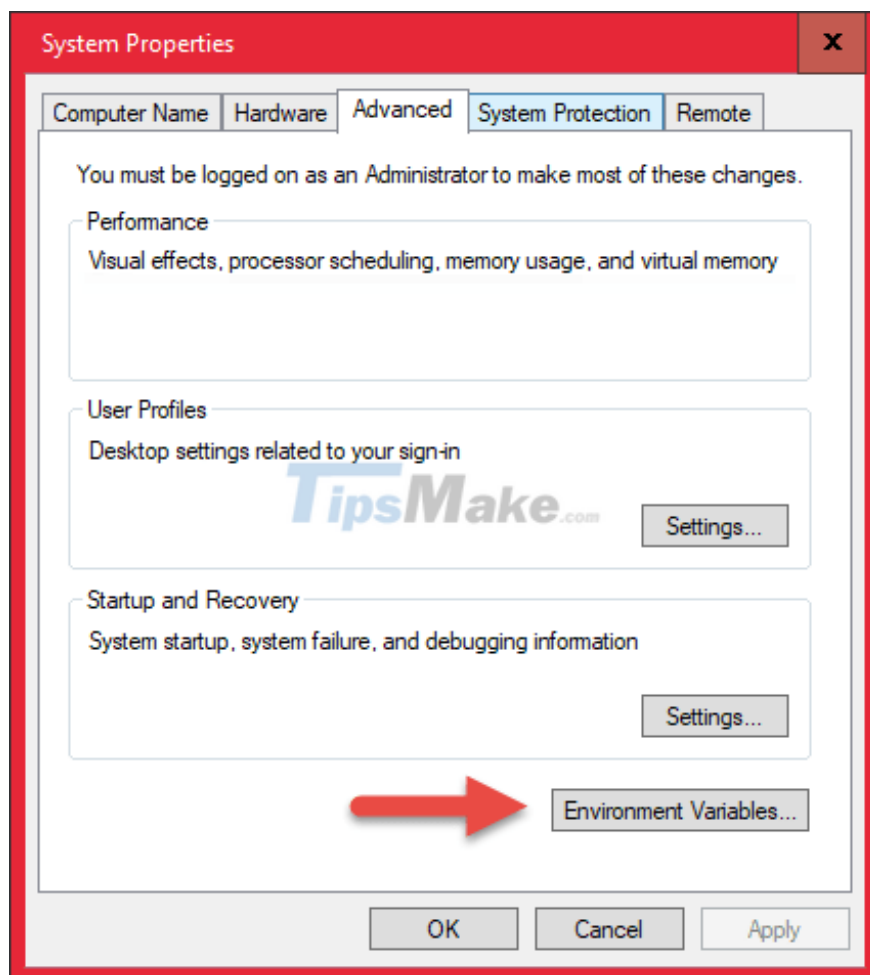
System Properties

×

Computer Name Hardware Advanced System Protection Remote

You must be logged on as an Administrator to make most of these changes.

Performance

Visual effects, processor scheduling, memory usage, and virtual memory

User Profiles

Desktop settings related to your sign-in

TipsMake.com

Settings...

Startup and Recovery

System startup, system failure, and debugging information

Settings...

Environment Variables...

OK Cancel Apply